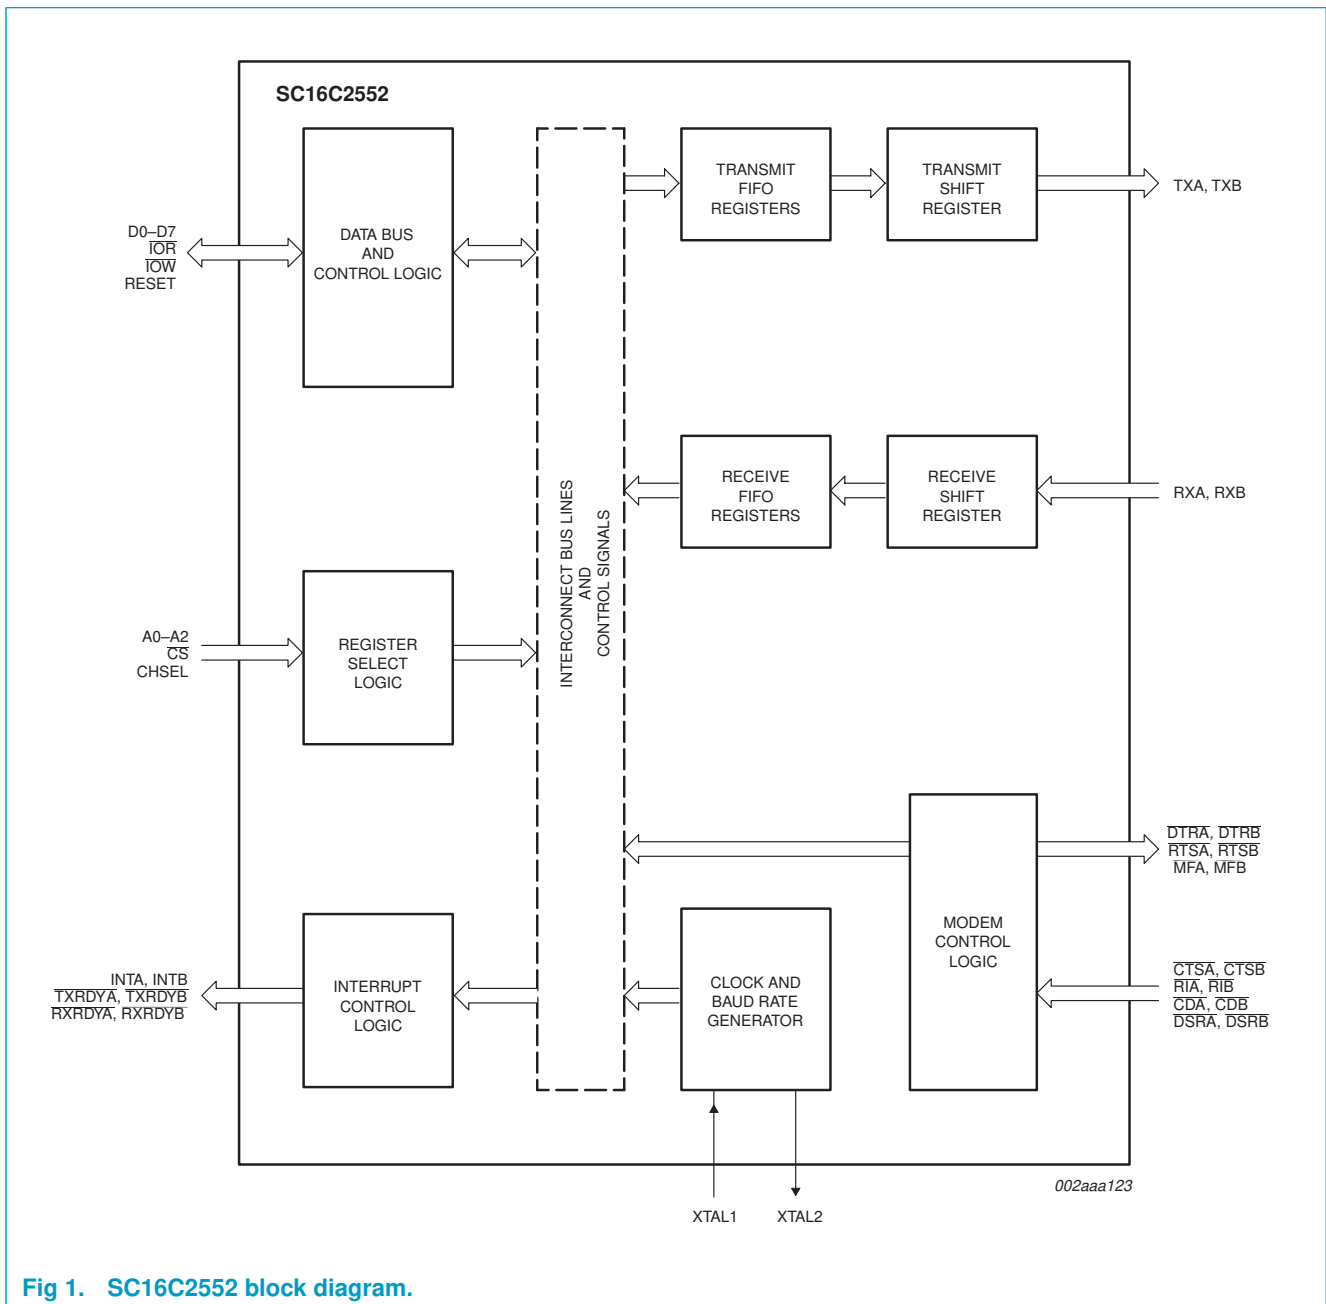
SC16C2552

D0–D7
$\overline{IOR}$
$\overline{IOW}$
RESET

DATA BUS AND CONTROL LOGIC

INTERCONNECT BUS LINES AND CONTROL SIGNALS

TRANSMIT FIFO REGISTERS

TRANSMIT SHIFT REGISTER

TXA, TXB

RECEIVE FIFO REGISTERS

RECEIVE SHIFT REGISTER

RXA, RXB

A0–A2
$\overline{CS}$
CHSEL

REGISTER SELECT LOGIC

$\overline{DTRA}$, $\overline{DTRB}$
$\overline{RTSA}$, $\overline{RTSB}$
MFA, MFB

MODEM CONTROL LOGIC

$\overline{CTSA}$, $\overline{CTSB}$
$\overline{RIA}$, $\overline{RIB}$
$\overline{CDA}$, $\overline{CDB}$
$\overline{DSRA}$, $\overline{DSRB}$

INTA, INTB
$\overline{TXRDYA}$, $\overline{TXRDYB}$
$\overline{RXRDYA}$, $\overline{RXRDYB}$

INTERRUPT CONTROL LOGIC

CLOCK AND BAUD RATE GENERATOR

002aaa123

XTAL1
XTAL2

Fig 1. SC16C2552 block diagram.